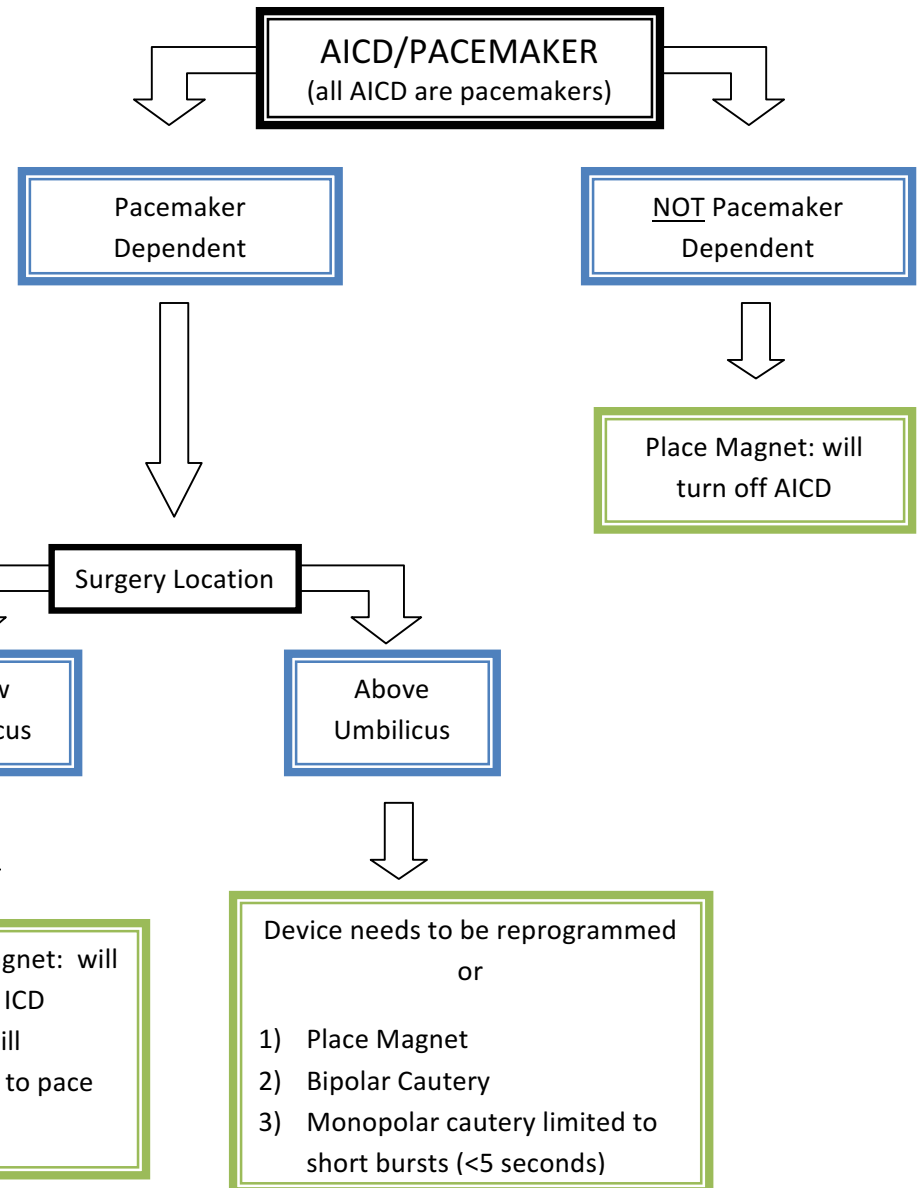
AICD/PACEMAKER
(all AICD are pacemakers)

Pacemaker Dependent

NOT Pacemaker Dependent

Place Magnet: will turn off AICD

Surgery Location

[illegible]w
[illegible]cus

Above Umbilicus

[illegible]gnet: will
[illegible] ICD
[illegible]ill
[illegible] to pace

Device needs to be reprogrammed
or

1) Place Magnet
2) Bipolar Cautery
3) Monopolar cautery limited to short bursts (<5 seconds)